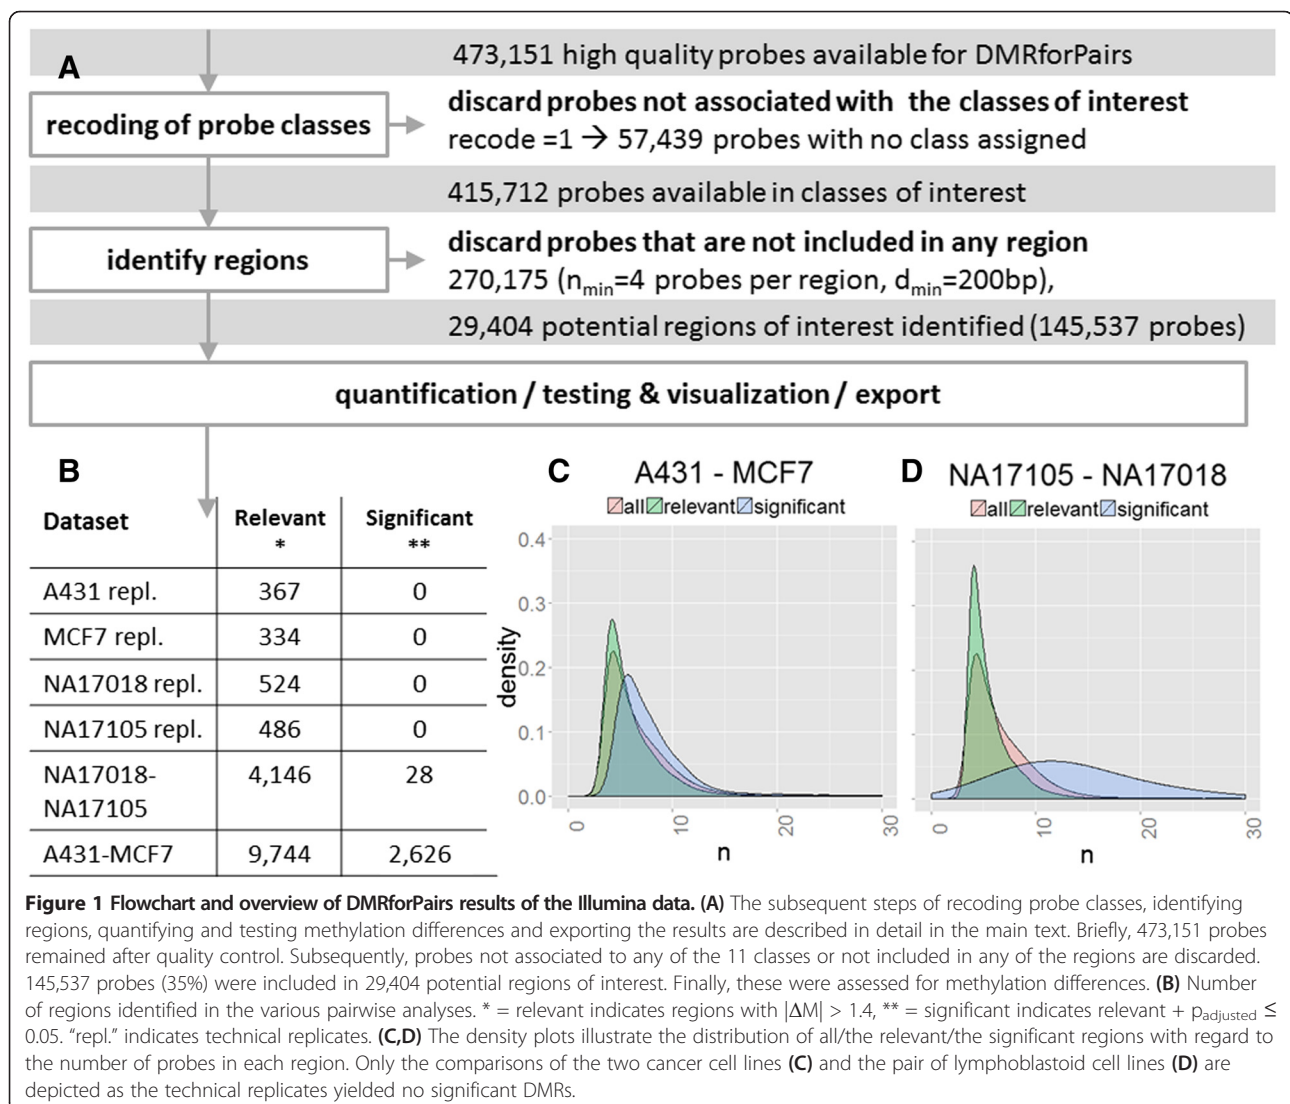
A

473,151 high quality probes available for DMRforPairs

recoding of probe classes

discard probes not associated with the classes of interest
recode =1 → 57,439 probes with no class assigned

415,712 probes available in classes of interest

identify regions

discard probes that are not included in any region
270,175 ($n_{min}$=4 probes per region, $d_{min}$=200bp),

29,404 potential regions of interest identified (145,537 probes)

quantification / testing & visualization / export

B

| Dataset | Relevant * | Significant ** |
|---|---|---|
| A431 repl. | 367 | 0 |
| MCF7 repl. | 334 | 0 |
| NA17018 repl. | 524 | 0 |
| NA17105 repl. | 486 | 0 |
| NA17018-NA17105 | 4,146 | 28 |
| A431-MCF7 | 9,744 | 2,626 |

C A431 - MCF7
all relevant significant
density
0.4
0.3
0.2
0.1
0.0
0 10 20 30
n

D NA17105 - NA17018
all relevant significant
0 10 20 30
n

**Figure 1 Flowchart and overview of DMRforPairs results of the Illumina data. (A)** The subsequent steps of recoding probe classes, identifying regions, quantifying and testing methylation differences and exporting the results are described in detail in the main text. Briefly, 473,151 probes remained after quality control. Subsequently, probes not associated to any of the 11 classes or not included in any of the regions are discarded. 145,537 probes (35%) were included in 29,404 potential regions of interest. Finally, these were assessed for methylation differences. **(B)** Number of regions identified in the various pairwise analyses. * = relevant indicates regions with $|\Delta M| > 1.4$, ** = significant indicates relevant + $p_{adjusted} \leq 0.05$. "repl." indicates technical replicates. **(C,D)** The density plots illustrate the distribution of all/the relevant/the significant regions with regard to the number of probes in each region. Only the comparisons of the two cancer cell lines **(C)** and the pair of lymphoblastoid cell lines **(D)** are depicted as the technical replicates yielded no significant DMRs.